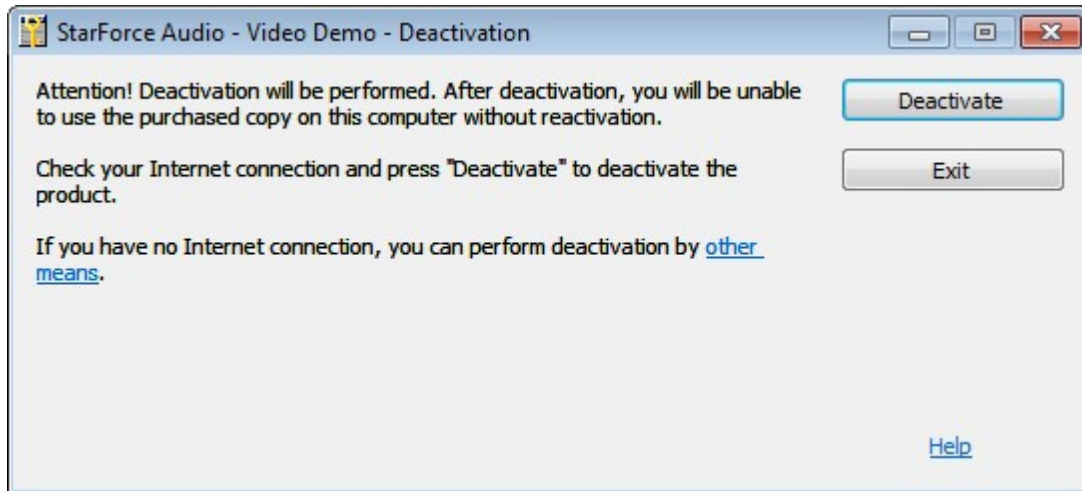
StarForce Audio - Video Demo - Deactivation

Attention! Deactivation will be performed. After deactivation, you will be unable to use the purchased copy on this computer without reactivation.

Check your Internet connection and press "Deactivate" to deactivate the product.

If you have no Internet connection, you can perform deactivation by other means.

Deactivate

Exit

Help